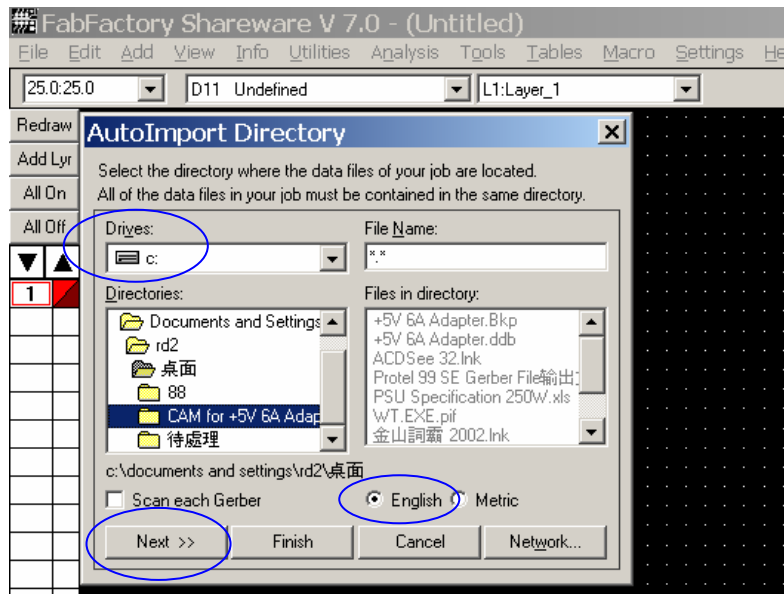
FabFactory Shareware V 7.0 - (Untitled)

File Edit Add View Info Utilities Analysis Tools Tables Macro Settings He

25.0:25.0 D11 Undefined L1:Layer_1

Redraw
Add Lyr
All On
All Off
1

AutoImport Directory

Select the directory where the data files of your job are located.
All of the data files in your job must be contained in the same directory.

Drives:
c:

File Name:
*.*

Directories:
Documents and Settings
rd2
桌面
88
CAM for +5V 6A Adap
待處理

Files in directory:
+5V 6A Adapter.Bkp
+5V 6A Adapter.ddb
ACDSee 32.lnk
Protel 99 SE Gerber File輸出
PSU Specification 250W.xls
WT.EXE.pif
金山詞霸 2002.lnk

c:\documents and settings\rd2\桌面

Scan each Gerber

English Metric

Next >>
Finish
Cancel
Network...